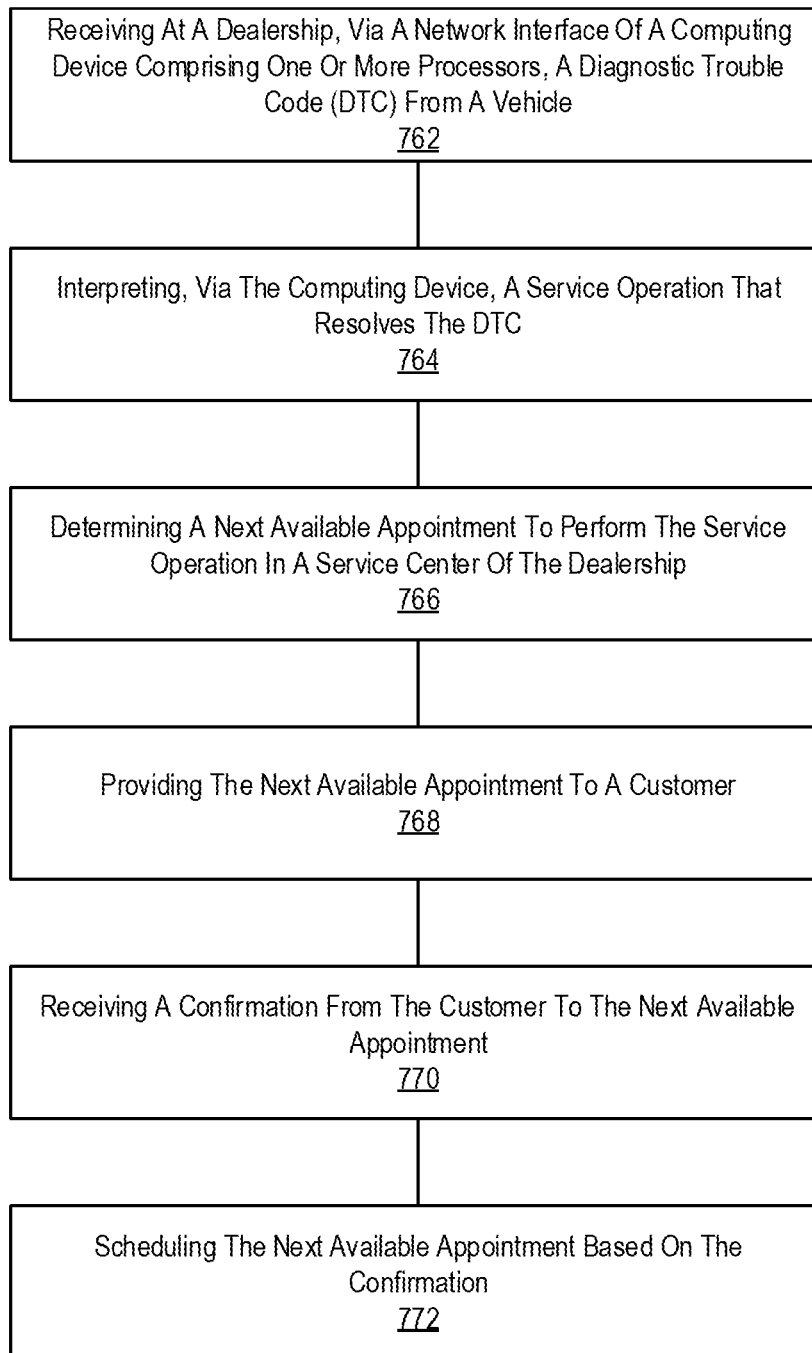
Receiving At A Dealership, Via A Network Interface Of A Computing Device Comprising One Or More Processors, A Diagnostic Trouble Code (DTC) From A Vehicle
762

Interpreting, Via The Computing Device, A Service Operation That Resolves The DTC
764

Determining A Next Available Appointment To Perform The Service Operation In A Service Center Of The Dealership
766

Providing The Next Available Appointment To A Customer
768

Receiving A Confirmation From The Customer To The Next Available Appointment
770

Scheduling The Next Available Appointment Based On The Confirmation
772